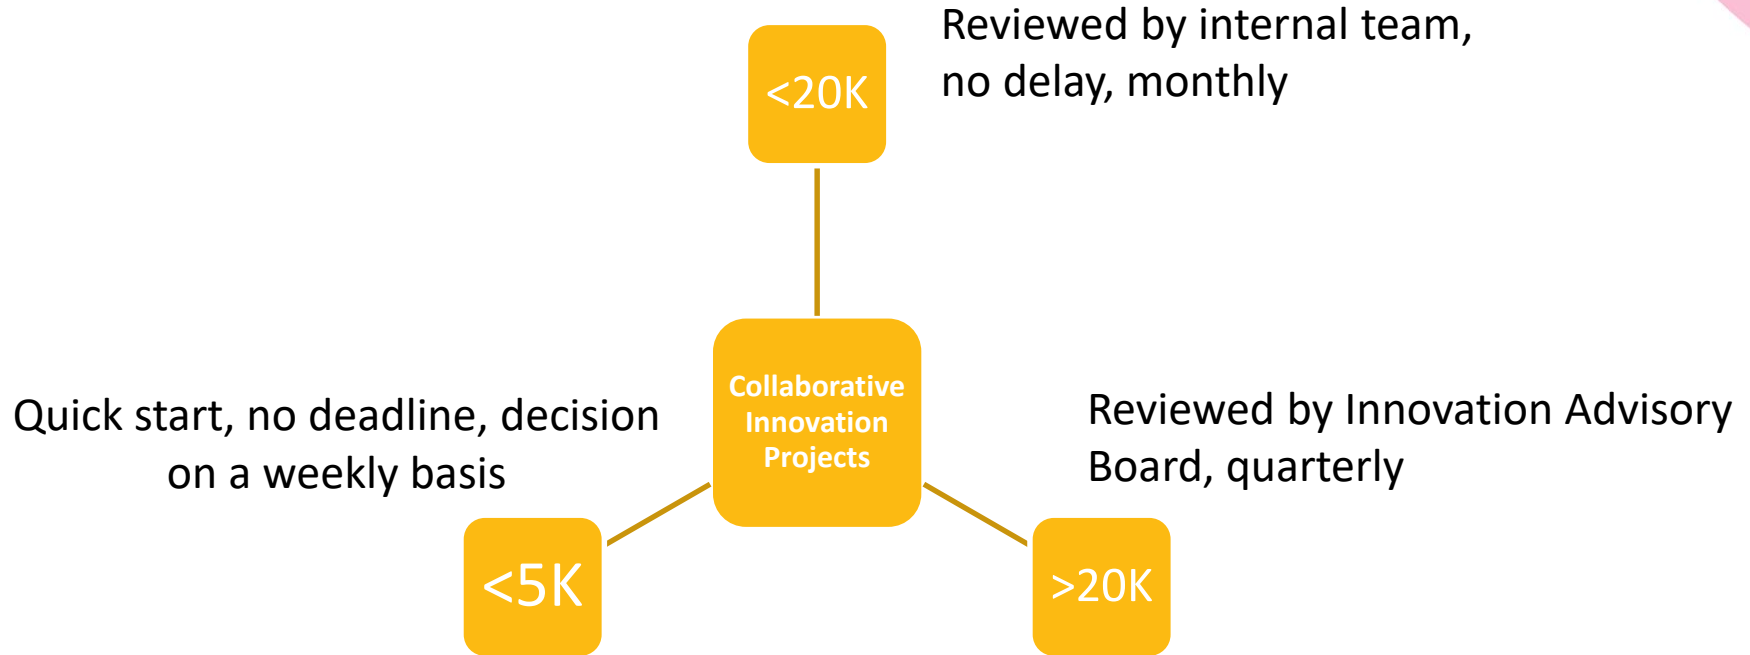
<20K

Reviewed by internal team, no delay, monthly

Collaborative Innovation Projects

Quick start, no deadline, decision on a weekly basis

Reviewed by Innovation Advisory Board, quarterly

<5K

>20K